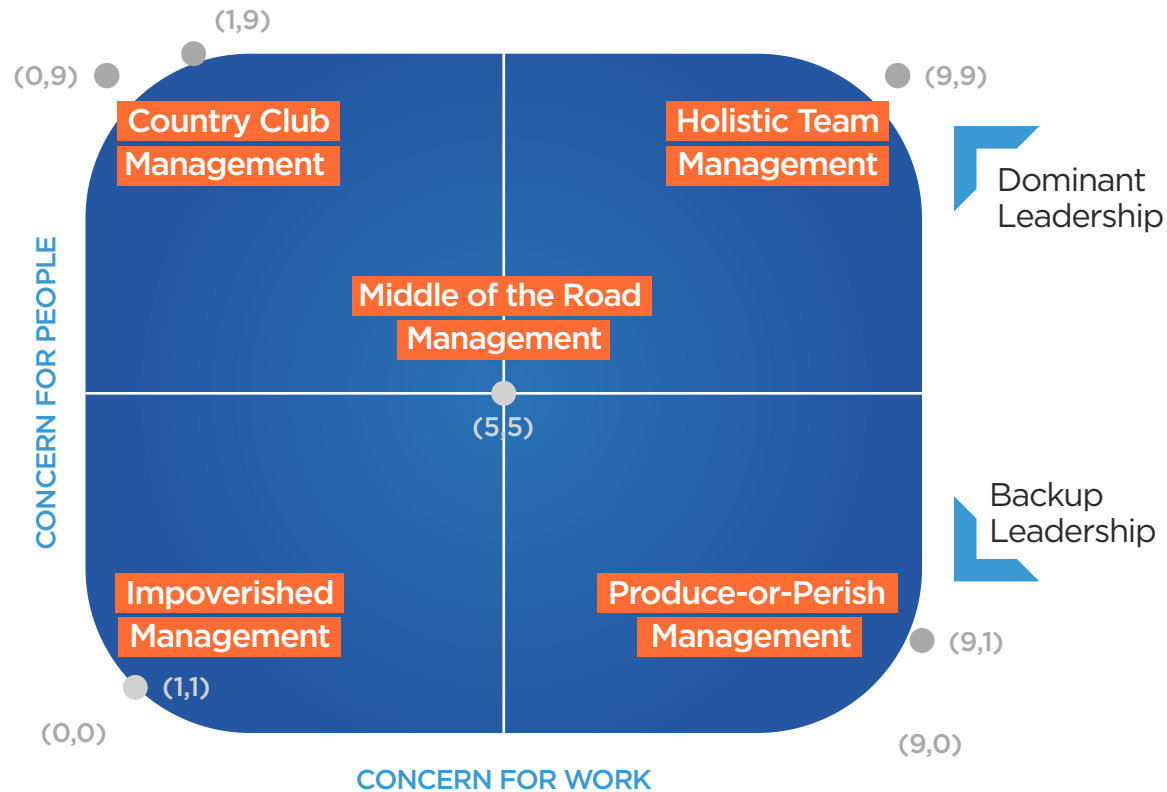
(1,9)
(0,9)
(9,9)
Country Club Management
Holistic Team Management
Dominant Leadership
CONCERN FOR PEOPLE
Middle of the Road Management
(5,5)
Backup Leadership
Impoverished Management
Produce-or-Perish Management
(9,1)
(1,1)
(0,0)
(9,0)
CONCERN FOR WORK